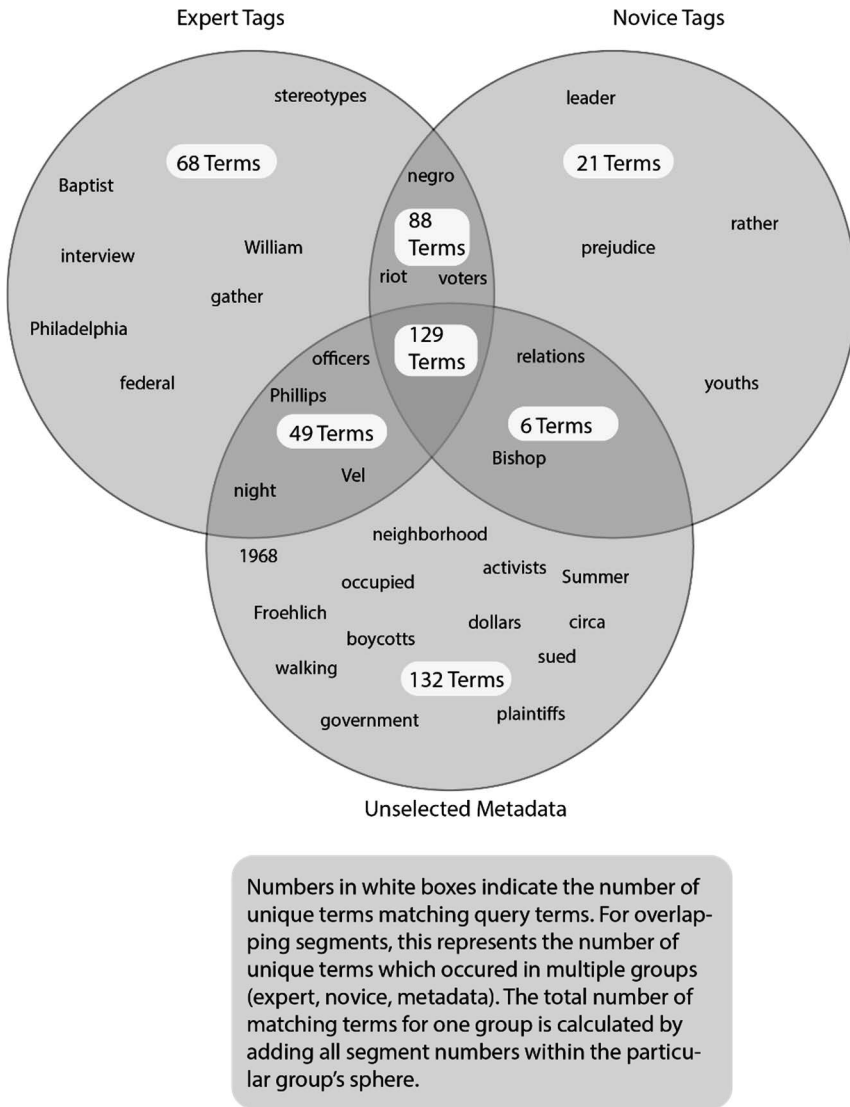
Expert Tags

Novice Tags

stereotypes

68 Terms

Baptist

interview

William

gather

Philadelphia

federal

negro

88 Terms

riot

voters

leader

21 Terms

rather

prejudice

129 Terms

officers

Phillips

49 Terms

night

Vel

relations

6 Terms

Bishop

youths

neighborhood

1968

occupied

activists

Summer

Froehlich

boycotts

dollars

circa

walking

sued

132 Terms

government

plaintiffs

Unselected Metadata

Numbers in white boxes indicate the number of unique terms matching query terms. For overlapping segments, this represents the number of unique terms which occured in multiple groups (expert, novice, metadata). The total number of matching terms for one group is calculated by adding all segment numbers within the particular group's sphere.